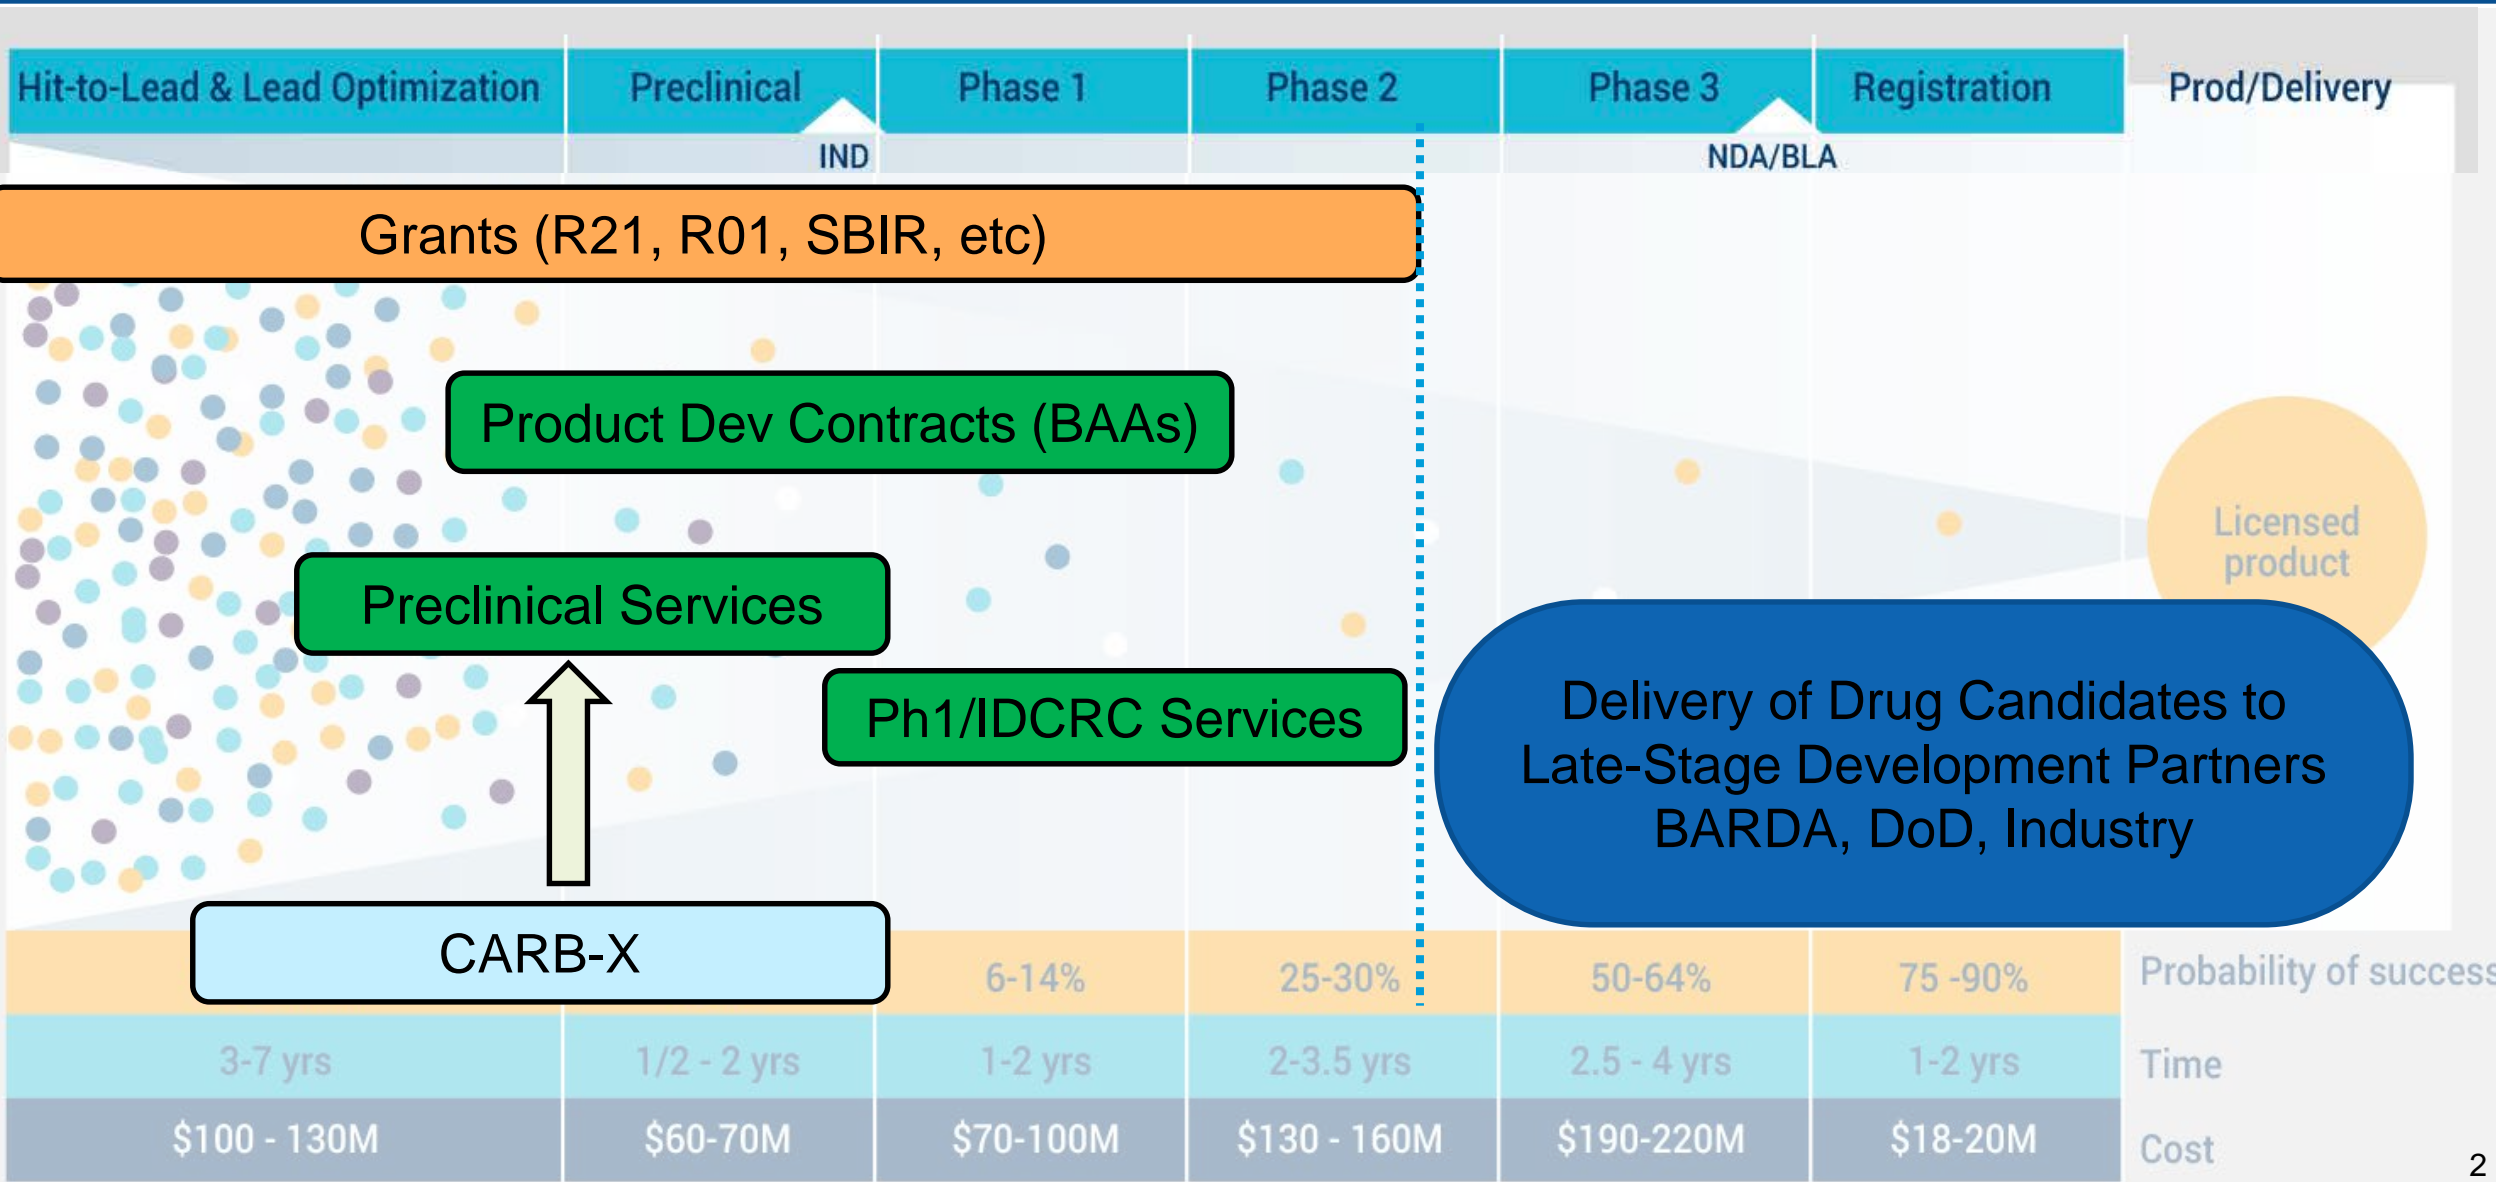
| Hit-to-Lead & Lead Optimization | Preclinical | Phase 1 | Phase 2 | Phase 3 | Registration | Prod/Delivery |
|---|---|---|---|---|---|---|

IND

NDA/BLA

Grants (R21, R01, SBIR, etc)

Product Dev Contracts (BAAs)

Preclinical Services

Ph1/IDCRC Services

Licensed product

Delivery of Drug Candidates to Late-Stage Development Partners BARDA, DoD, Industry

CARB-X

| | | 6-14% | 25-30% | 50-64% | 75 -90% | Probability of success |
|---|---|---|---|---|---|---|
| 3-7 yrs | 1/2 - 2 yrs | 1-2 yrs | 2-3.5 yrs | 2.5 - 4 yrs | 1-2 yrs | Time |
| \$100 - 130M | \$60-70M | \$70-100M | \$130 - 160M | \$190-220M | \$18-20M | Cost |

2